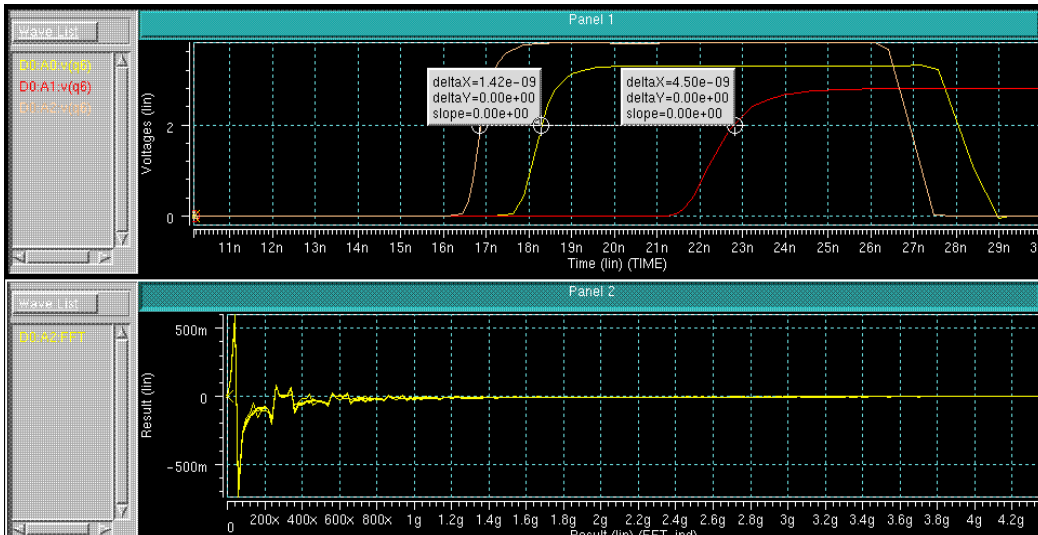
Wave List

D0:A0:v(q8)
D0:A1:v(q6)
D0:A2:v(q5)

Panel 1

deltaX=1.42e-09
deltaY=0.00e+00
slope=0.00e+00

deltaX=4.50e-09
deltaY=0.00e+00
slope=0.00e+00

Voltages (lin)

2

0

11n 12n 13n 14n 15n 16n 17n 18n 19n 20n 21n 22n 23n 24n 25n 26n 27n 28n 29n 3

Time (lin) (TIME)

Wave List

D0:A2:FFT

Panel 2

Result (lin)

500m

0

-500m

0 200x 400x 600x 800x 1g 1.2g 1.4g 1.6g 1.8g 2g 2.2g 2.4g 2.6g 2.8g 3g 3.2g 3.4g 3.6g 3.8g 4g 4.2g

Result (lin) (FFT_ind)